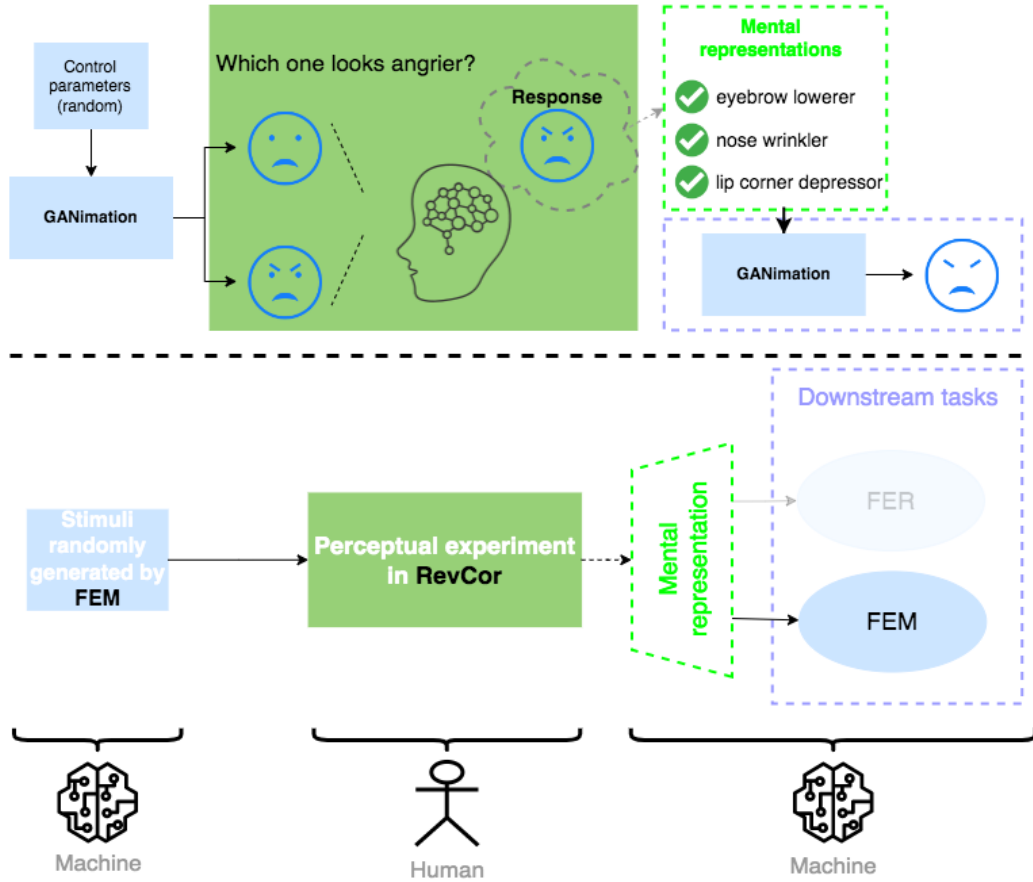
Control parameters (random)

GANimation

Which one looks angrier?

Response

Mental representations

eyebrow lowerer

nose wrinkler

lip corner depressor

GANimation

Downstream tasks

Stimuli randomly generated by FEM

Perceptual experiment in RevCor

Mental representation

FER

FEM

Machine

Human

Machine